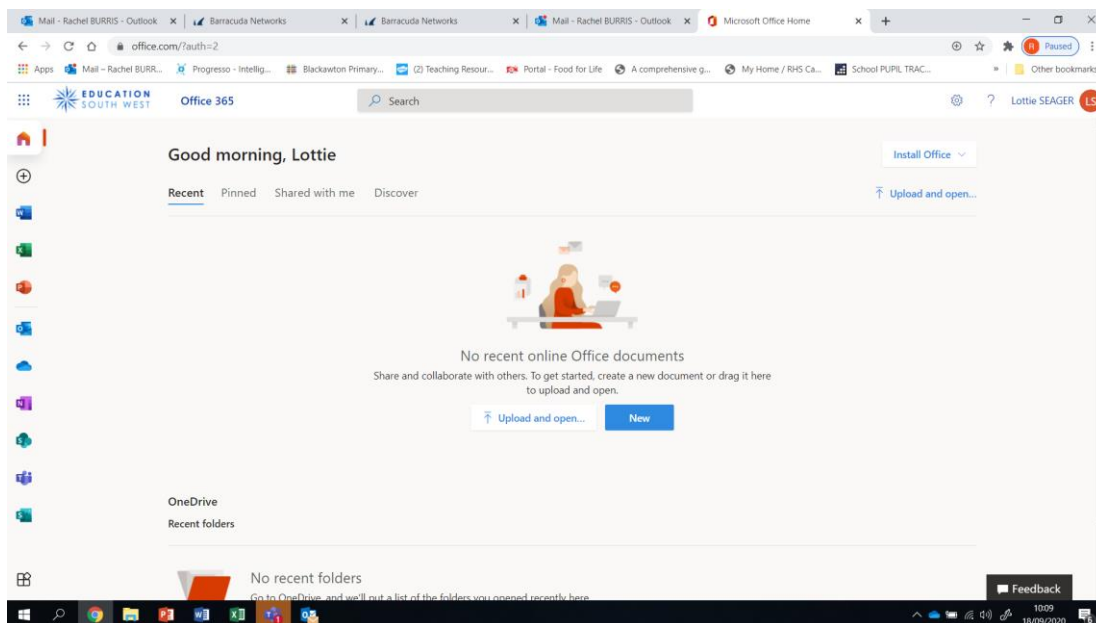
Mail - Rachel BURRIS - Outlook ×
Barracuda Networks ×
Barracuda Networks ×
Mail - Rachel BURRIS - Outlook ×
Microsoft Office Home ×
+

office.com/?auth=2

Paused

Apps Mail – Rachel BURR... Progresso - Intellig... Blackawton Primary... (2) Teaching Resour... Portal - Food for Life A comprehensive g... My Home / RHS Ca... School PUPIL TRAC... » Other bookmarks

EDUCATION SOUTH WEST Office 365 Search Lottie SEAGER LS

Good morning, Lottie

Install Office

Recent Pinned Shared with me Discover

Upload and open...

No recent online Office documents

Share and collaborate with others. To get started, create a new document or drag it here to upload and open.

Upload and open... New

OneDrive

Recent folders

No recent folders

Go to OneDrive, and we'll put a list of the folders you opened recently here

Feedback

10:09
18/09/2020